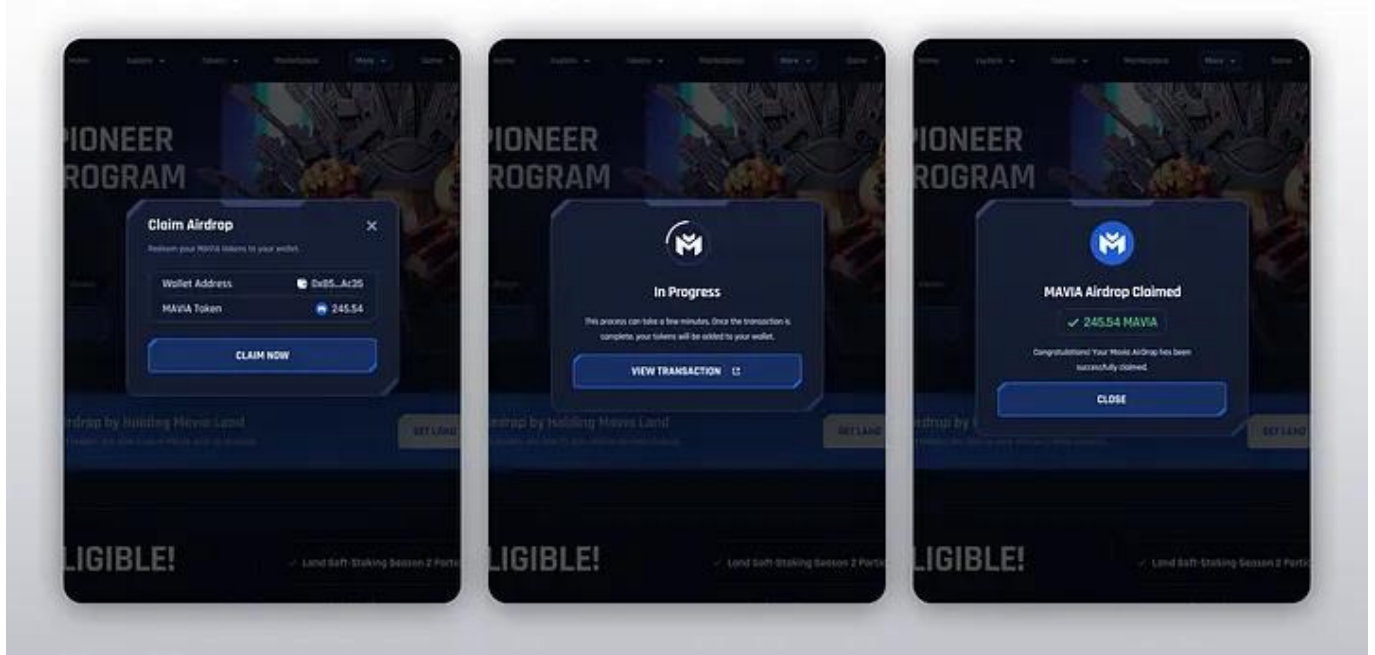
PIONEER
ROGRAM

Claim Airdrop
Redeem your MAVIA tokens to your wallet.

| Wallet Address | 0x85...Ac35 |
|---|---|
| MAVIA Token | 245.54 |

CLAIM NOW

irdrop by Holding Mavia Land

GET LAND

LIGIBLE!

Land Soft-Staking Season 2 Partic

PIONEER
ROGRAM

In Progress

This process can take a few minutes. Once the transaction is complete, your tokens will be added to your wallet.

VIEW TRANSACTION

irdrop by Holding Mavia Land

GET LAND

LIGIBLE!

Land Soft-Staking Season 2 Partic

PIONEER
ROGRAM

MAVIA Airdrop Claimed

✓ 245.54 MAVIA

Congratulations! Your Mavia AirDrop has been successfully claimed.

CLOSE

irdrop by

GET LAND

LIGIBLE!

Land Soft-Staking Season 2 Partic